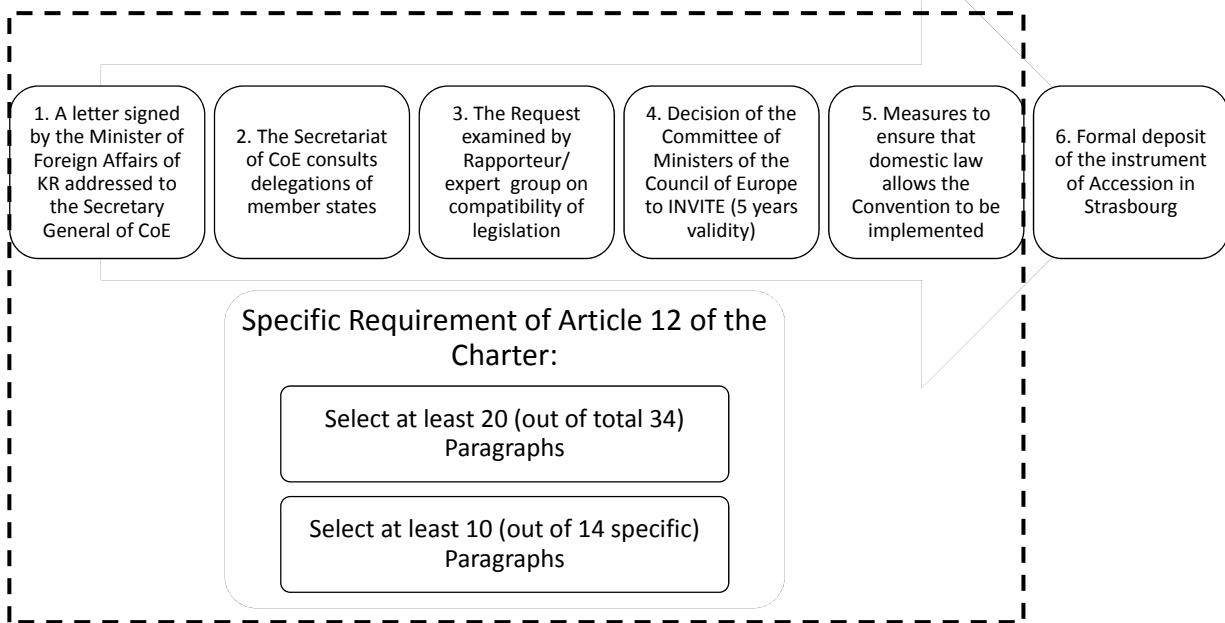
1. A letter signed by the Minister of Foreign Affairs of KR addressed to the Secretary General of CoE

2. The Secretariat of CoE consults delegations of member states

3. The Request examined by Rapporteur/ expert group on compatibility of legislation

4. Decision of the Committee of Ministers of the Council of Europe to INVITE (5 years validity)

5. Measures to ensure that domestic law allows the Convention to be implemented

6. Formal deposit of the instrument of Accession in Strasbourg

Specific Requirement of Article 12 of the Charter:

Select at least 20 (out of total 34) Paragraphs

Select at least 10 (out of 14 specific) Paragraphs